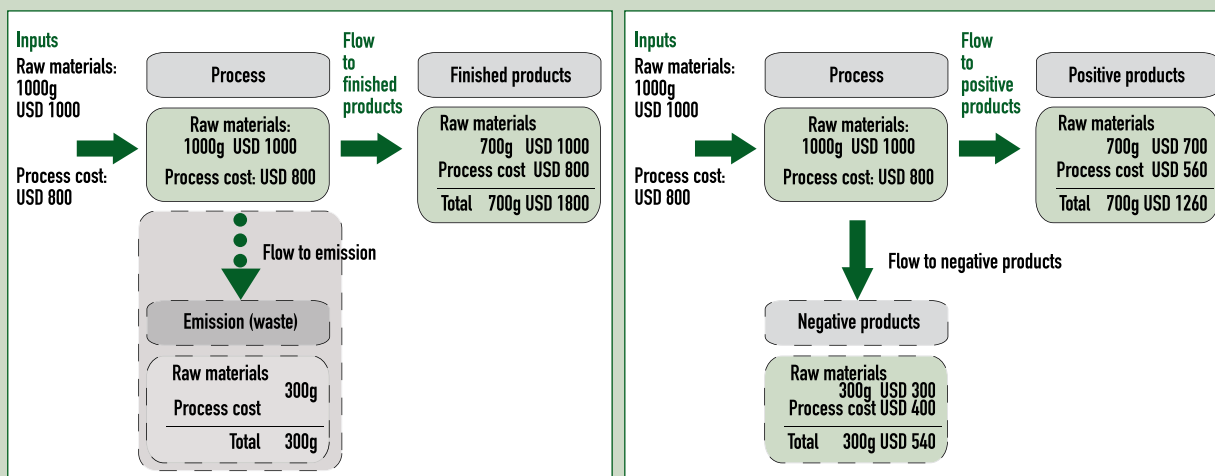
Inputs
Raw materials: 1000g USD 1000

Process cost: USD 800

Process

Raw materials: 1000g USD 1000
Process cost: USD 800

Flow to finished products

Finished products

Raw materials
700g USD 1000
Process cost USD 800
Total 700g USD 1800

Flow to emission

Emission (waste)

Raw materials
300g
Process cost
Total 300g

Inputs
Raw materials: 1000g USD 1000

Process cost: USD 800

Process

Raw materials: 1000g USD 1000
Process cost: USD 800

Flow to positive products

Positive products

Raw materials
700g USD 700
Process cost USD 560
Total 700g USD 1260

Flow to negative products

Negative products

Raw materials
300g USD 300
Process cost USD 400
Total 300g USD 540